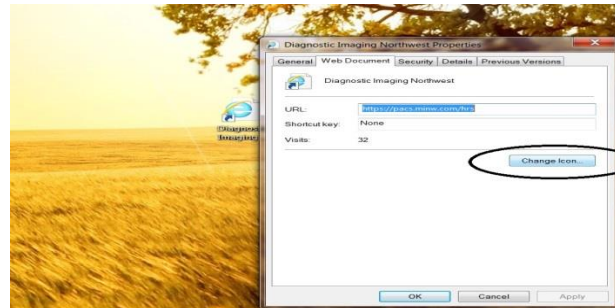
Diagnostic Imaging Northwest Properties

General | Web Document | Security | Details | Previous Versions

Diagnostic Imaging Northwest

URL: https://pacs.dinnw.com/hrs

Shortcut key: None

Visits: 32

Change Icon...

Diagnostic Imaging

OK | Cancel | Apply